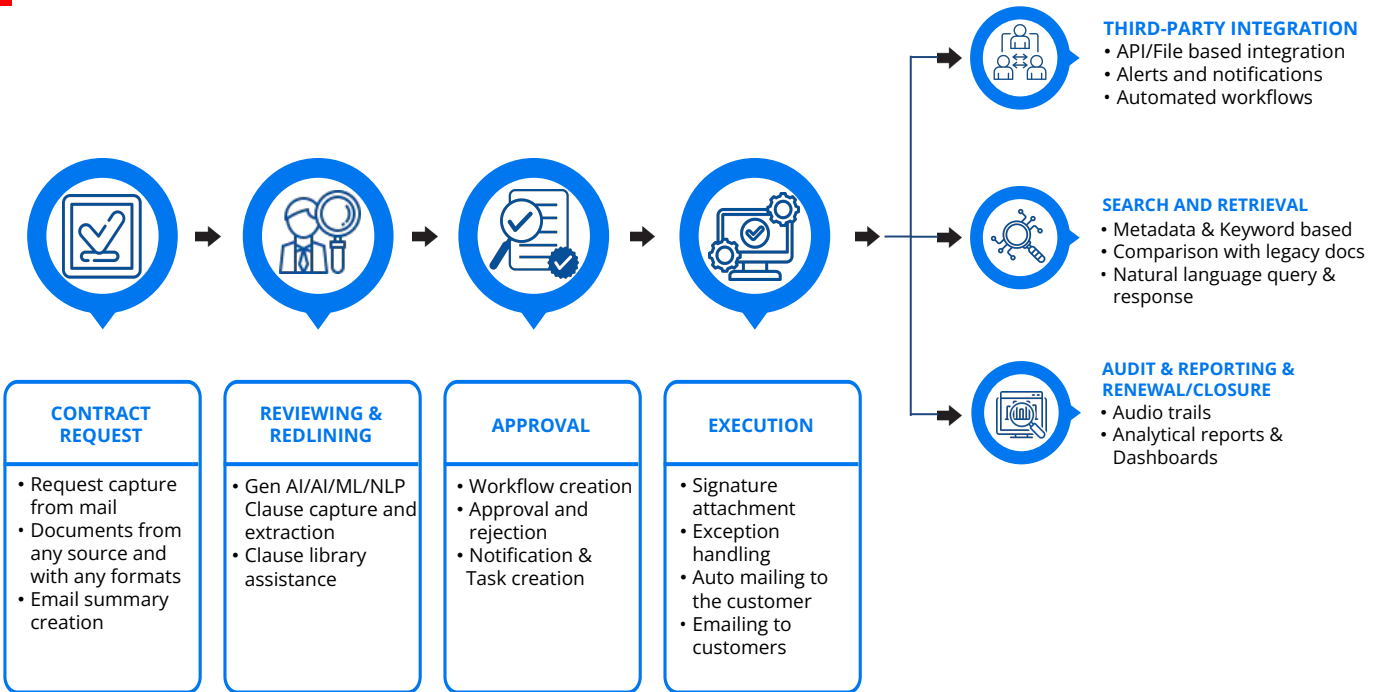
CONTRACT REQUEST
• Request capture from mail
• Documents from any source and with any formats
• Email summary creation

REVIEWING & REDLINING
• Gen AI/AI/ML/NLP Clause capture and extraction
• Clause library assistance

APPROVAL
• Workflow creation
• Approval and rejection
• Notification & Task creation

EXECUTION
• Signature attachment
• Exception handling
• Auto mailing to the customer
• Emailing to customers

THIRD-PARTY INTEGRATION
• API/File based integration
• Alerts and notifications
• Automated workflows

SEARCH AND RETRIEVAL
• Metadata & Keyword based
• Comparison with legacy docs
• Natural language query & response

AUDIT & REPORTING & RENEWAL/CLOSURE
• Audio trails
• Analytical reports & Dashboards